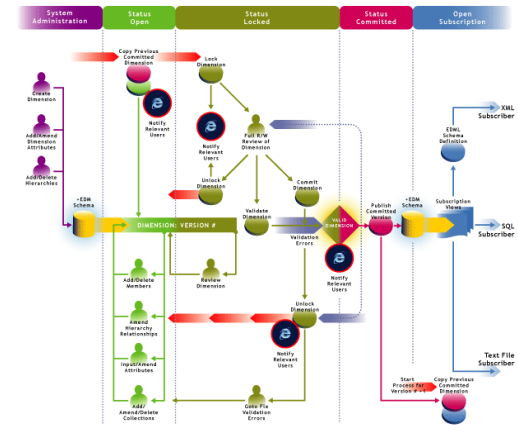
System Administration

Status Open

Status Locked

Status Committed

Open Subscription

Create Dimension

Add/Amend Dimension Attributes

Add/Delete Hierarchies

EDM Schema

Copy Previous Committed Dimension

Notify Relevant Users

Lock Dimension

Notify Relevant Users

Full R/W Review of Dimension

Unlock Dimension

Commit Dimension

Validate Dimension

DIMENSION: VERSION #

Validation Errors

VALID DIMENSION

Notify Relevant Users

Publish Committed Version

EDM Schema

EDML Schema Definition

Subscription Views

XML Subscriber

SQL Subscriber

Text File Subscriber

Add/Delete Members

Amend Hierarchy Relationships

Input/Amend Attributes

Add/Amend/Delete Collections

Review Dimension

Unlock Dimension

Notify Relevant Users

Gene File Validation Errors

Start Process for Version # + 1

Copy Previous Committed Dimension